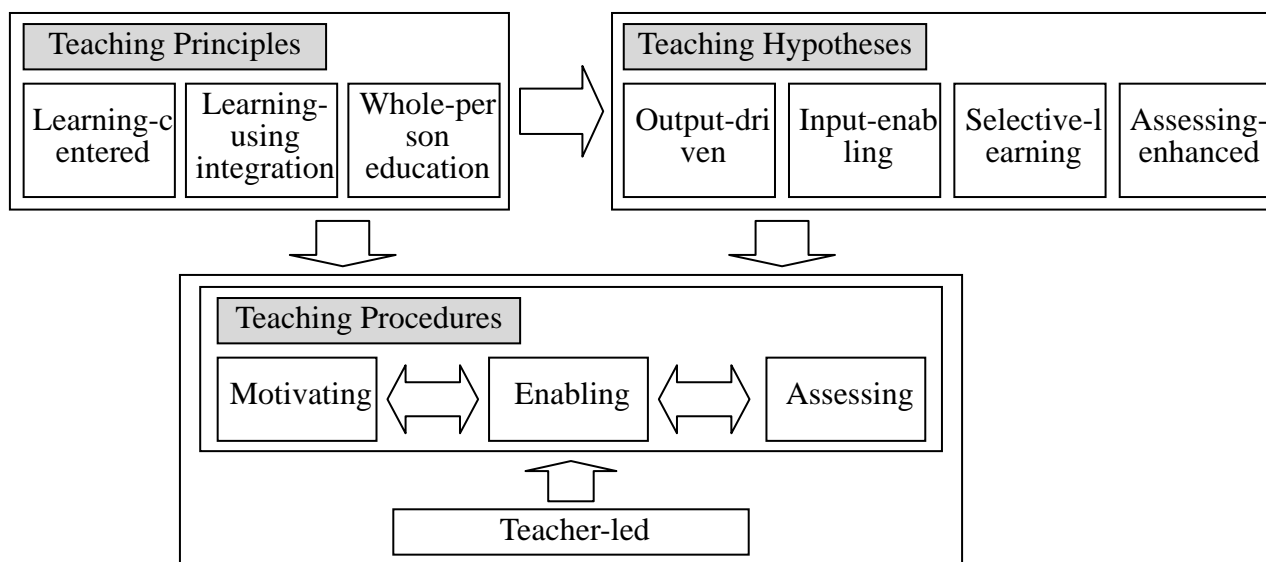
Teaching Principles

Learning-centered

Learning-using integration

Whole-person education

Teaching Hypotheses

Output-driven

Input-enabling

Selective-learning

Assessing-enhanced

Teaching Procedures

Motivating

Enabling

Assessing

Teacher-led